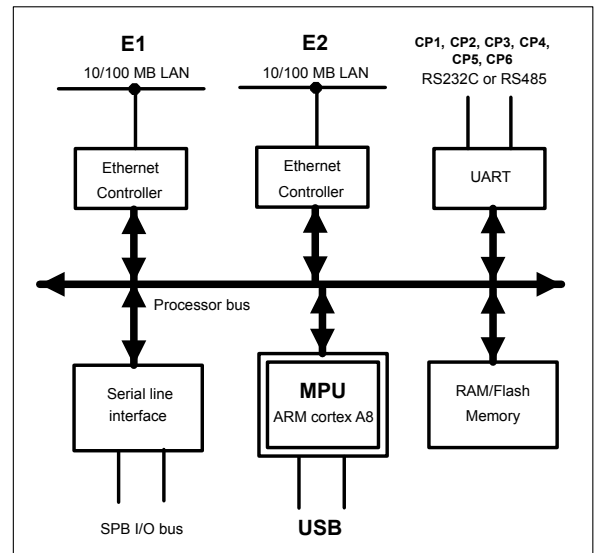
E1
10/100 MB LAN

E2
10/100 MB LAN

CP1, CP2, CP3, CP4, CP5, CP6
RS232C or RS485

Ethernet Controller

Ethernet Controller

UART

Processor bus

Serial line interface

MPU
ARM cortex A8

RAM/Flash Memory

SPB I/O bus

USB